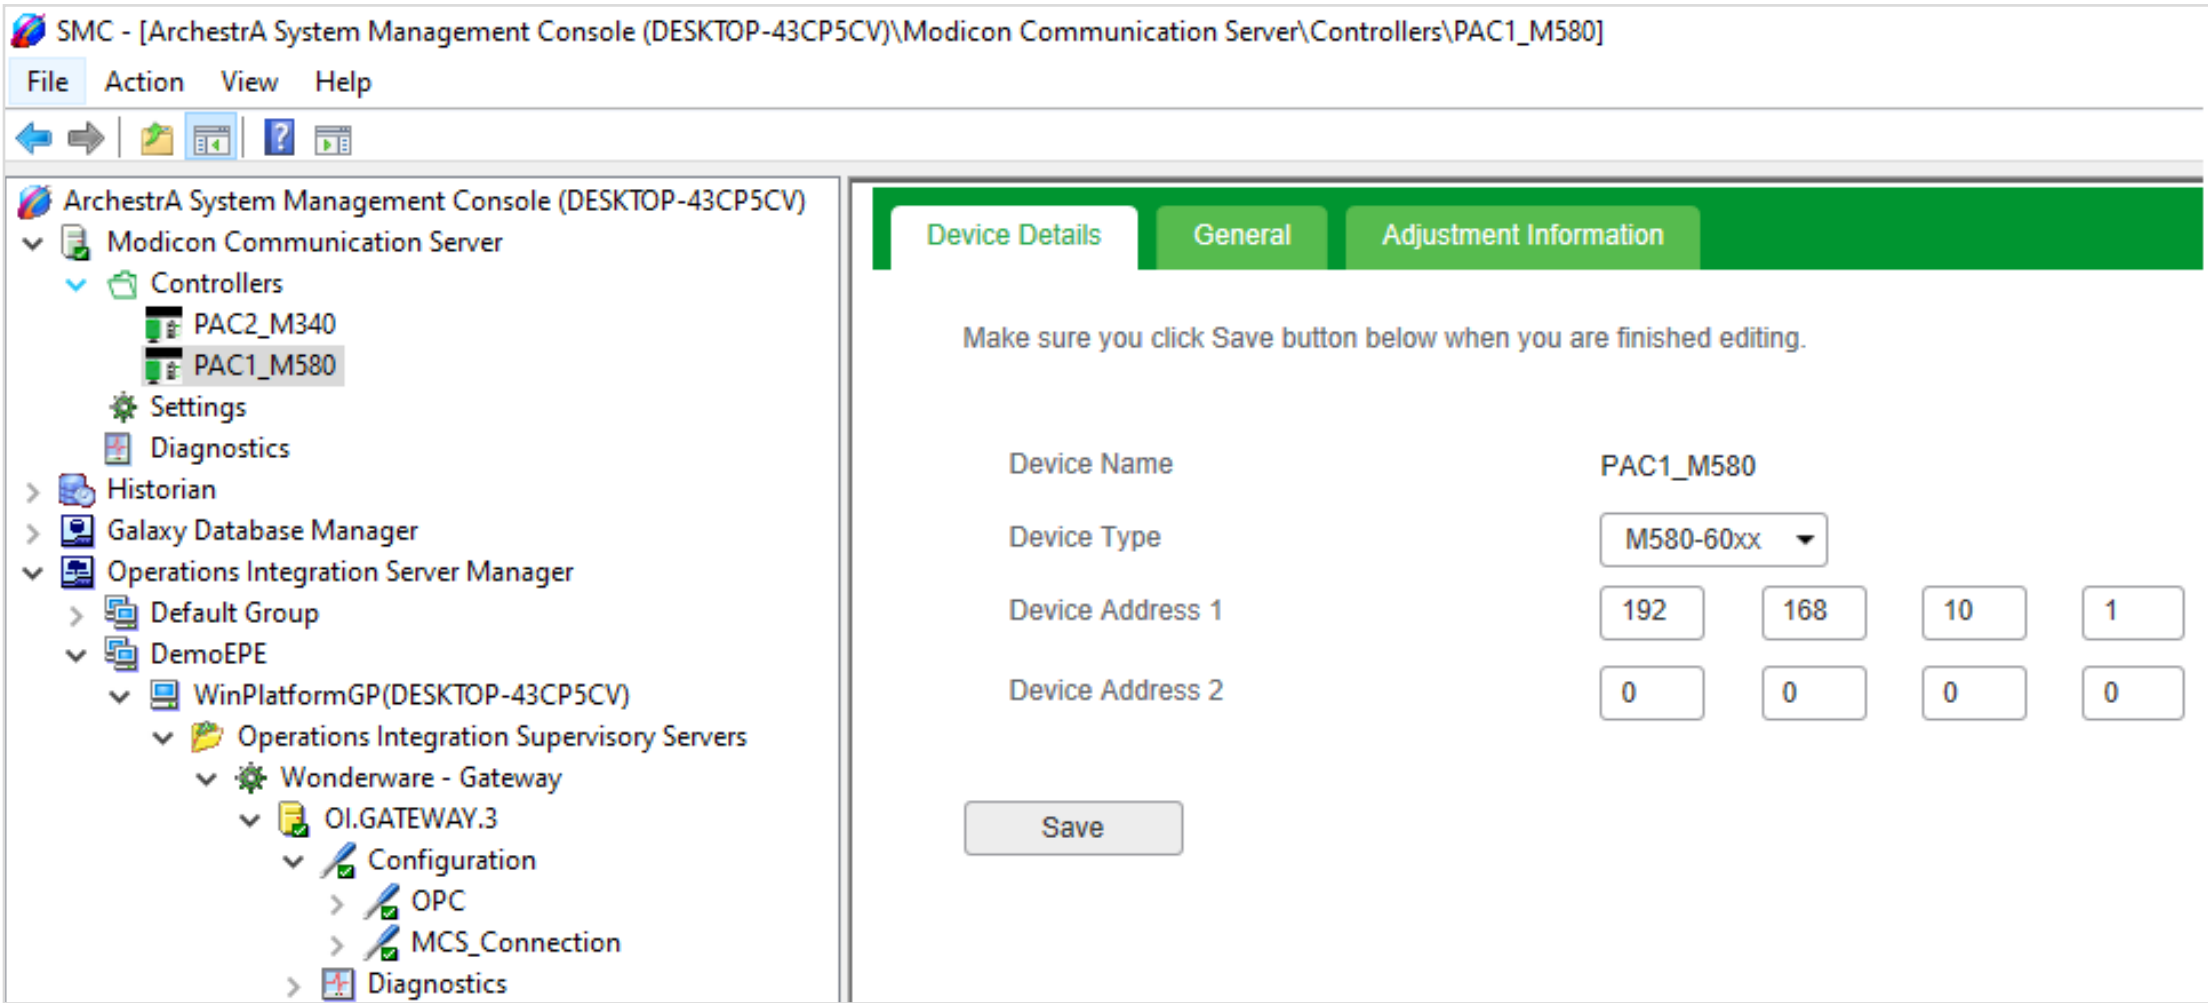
SMC - [ArchestrA System Management Console (DESKTOP-43CP5CV)\Modicon Communication Server\Controllers\PAC1_M580]

File Action View Help

ArchestrA System Management Console (DESKTOP-43CP5CV)
Modicon Communication Server
Controllers
PAC2_M340
PAC1_M580
Settings
Diagnostics
Historian
Galaxy Database Manager
Operations Integration Server Manager
Default Group
DemoEPE
WinPlatformGP(DESKTOP-43CP5CV)
Operations Integration Supervisory Servers
Wonderware - Gateway
OI.GATEWAY.3
Configuration
OPC
MCS_Connection
Diagnostics

Device Details | General | Adjustment Information

Make sure you click Save button below when you are finished editing.

| | | | | |
|---|---|---|---|---|
| Device Name | PAC1_M580 | | | |
| Device Type | M580-60xx | | | |
| Device Address 1 | 192 | 168 | 10 | 1 |
| Device Address 2 | 0 | 0 | 0 | 0 |

Save